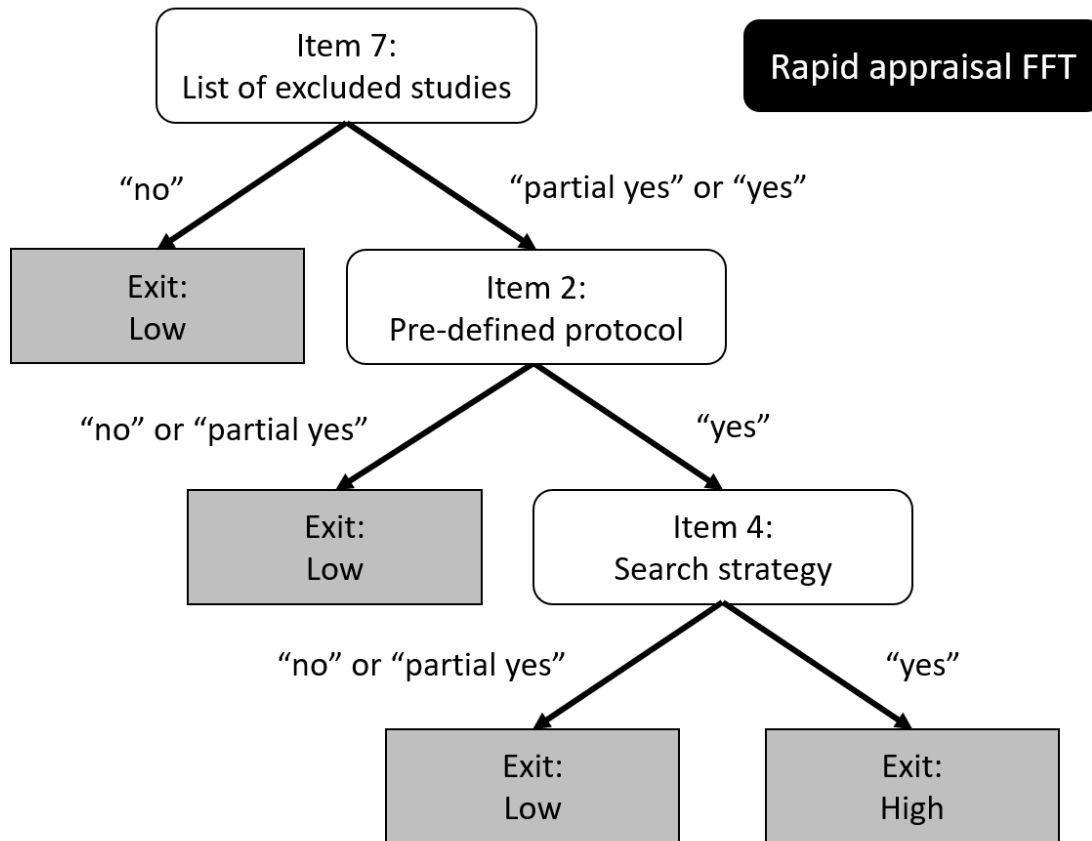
Item 7:
List of excluded studies

Rapid appraisal FFT

"no"

"partial yes" or "yes"

Exit:
Low

Item 2:
Pre-defined protocol

"no" or "partial yes"

"yes"

Exit:
Low

Item 4:
Search strategy

"no" or "partial yes"

"yes"

Exit:
Low

Exit:
High